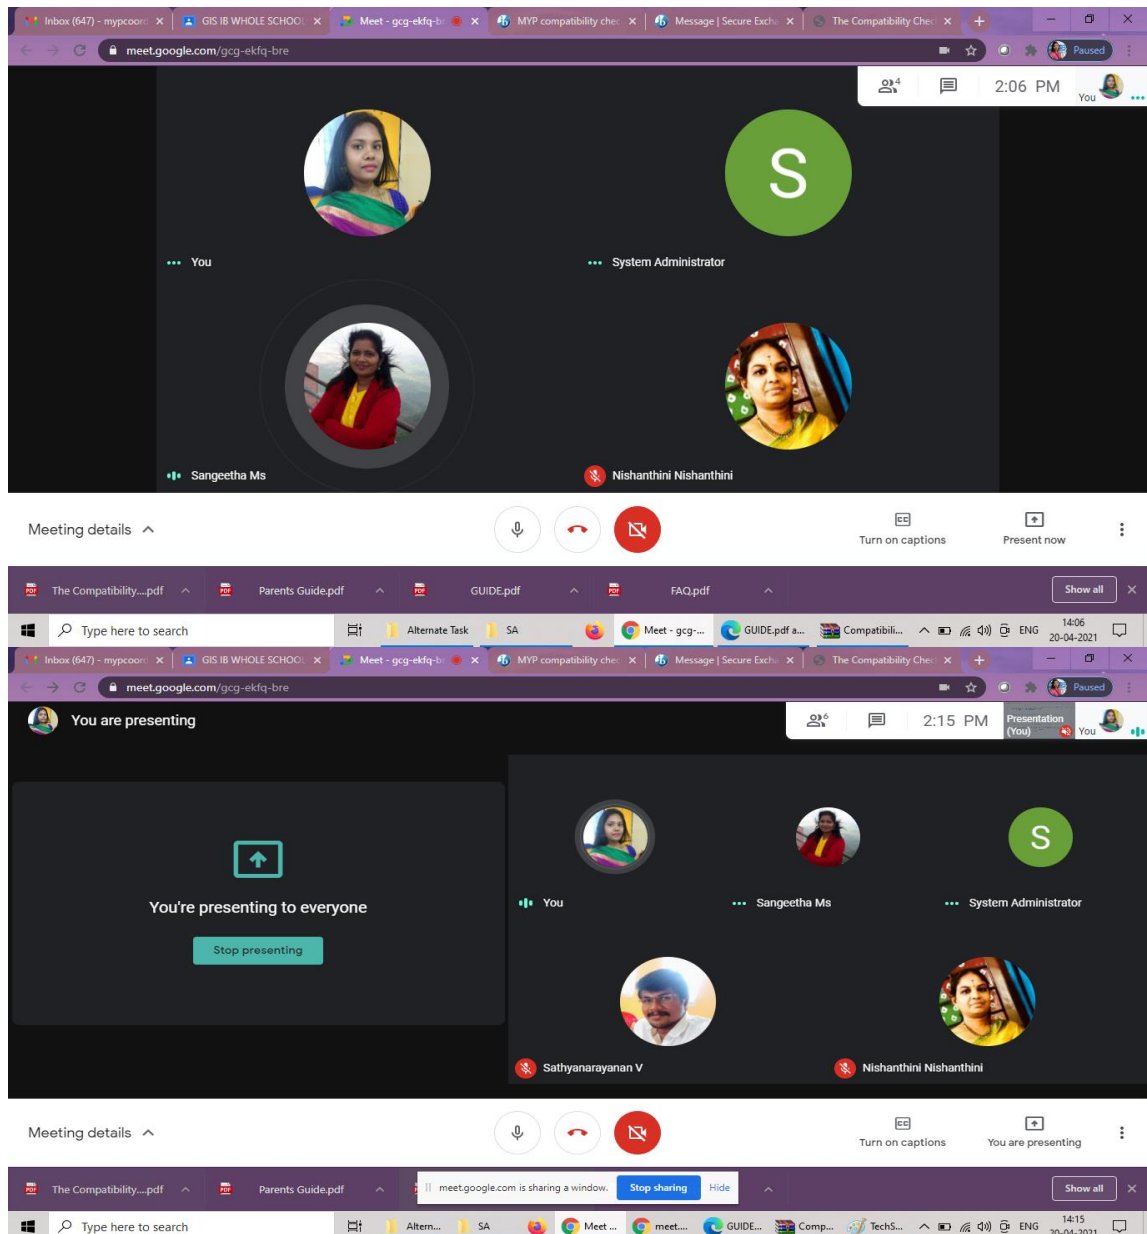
Inbox (647) - mypcoord × | GIS IB WHOLE SCHOOL × | Meet - gcg-ekfq-br × | MYP compatibility chec × | Message | Secure Excha × | The Compatibility Chec ×

meet.google.com/gcg-ekfq-bre

Paused

4

2:06 PM

You

You

S

System Administrator

Sangeetha Ms

Nishanthini Nishanthini

Meeting details

Turn on captions

Present now

The Compatibility....pdf

Parents Guide.pdf

GUIDE.pdf

FAQ.pdf

Show all

Type here to search

Alternate Task

SA

Meet - gcg-...

GUIDE.pdf a...

Compatibili...

ENG

14:06
20-04-2021

Inbox (647) - mypcoord × | GIS IB WHOLE SCHOOL × | Meet - gcg-ekfq-br × | MYP compatibility chec × | Message | Secure Excha × | The Compatibility Chec ×

meet.google.com/gcg-ekfq-bre

Paused

You are presenting

6

2:15 PM

Presentation (You)

You

You're presenting to everyone

Stop presenting

You

Sangeetha Ms

S

System Administrator

Sathyanarayanan V

Nishanthini Nishanthini

Meeting details

Turn on captions

You are presenting

The Compatibility....pdf

Parents Guide.pdf

meet.google.com is sharing a window.

Stop sharing

Hide

Show all

Type here to search

Altern...

SA

Meet ...

meet....

GUIDE...

Comp...

TechS...

ENG

14:15
20-04-2021